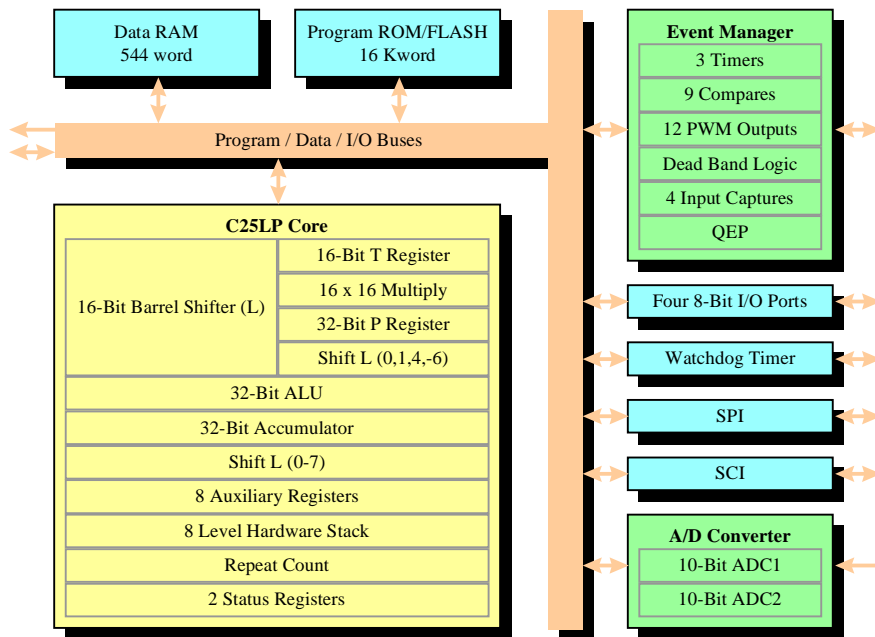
Data RAM
544 word

Program ROM/FLASH
16 Kword

Program / Data / I/O Buses

C25LP Core

16-Bit Barrel Shifter (L)

16-Bit T Register

16 x 16 Multiply

32-Bit P Register

Shift L (0,1,4,-6)

32-Bit ALU

32-Bit Accumulator

Shift L (0-7)

8 Auxiliary Registers

8 Level Hardware Stack

Repeat Count

2 Status Registers

Event Manager

3 Timers

9 Compares

12 PWM Outputs

Dead Band Logic

4 Input Captures

QEP

Four 8-Bit I/O Ports

Watchdog Timer

SPI

SCI

A/D Converter

10-Bit ADC1

10-Bit ADC2